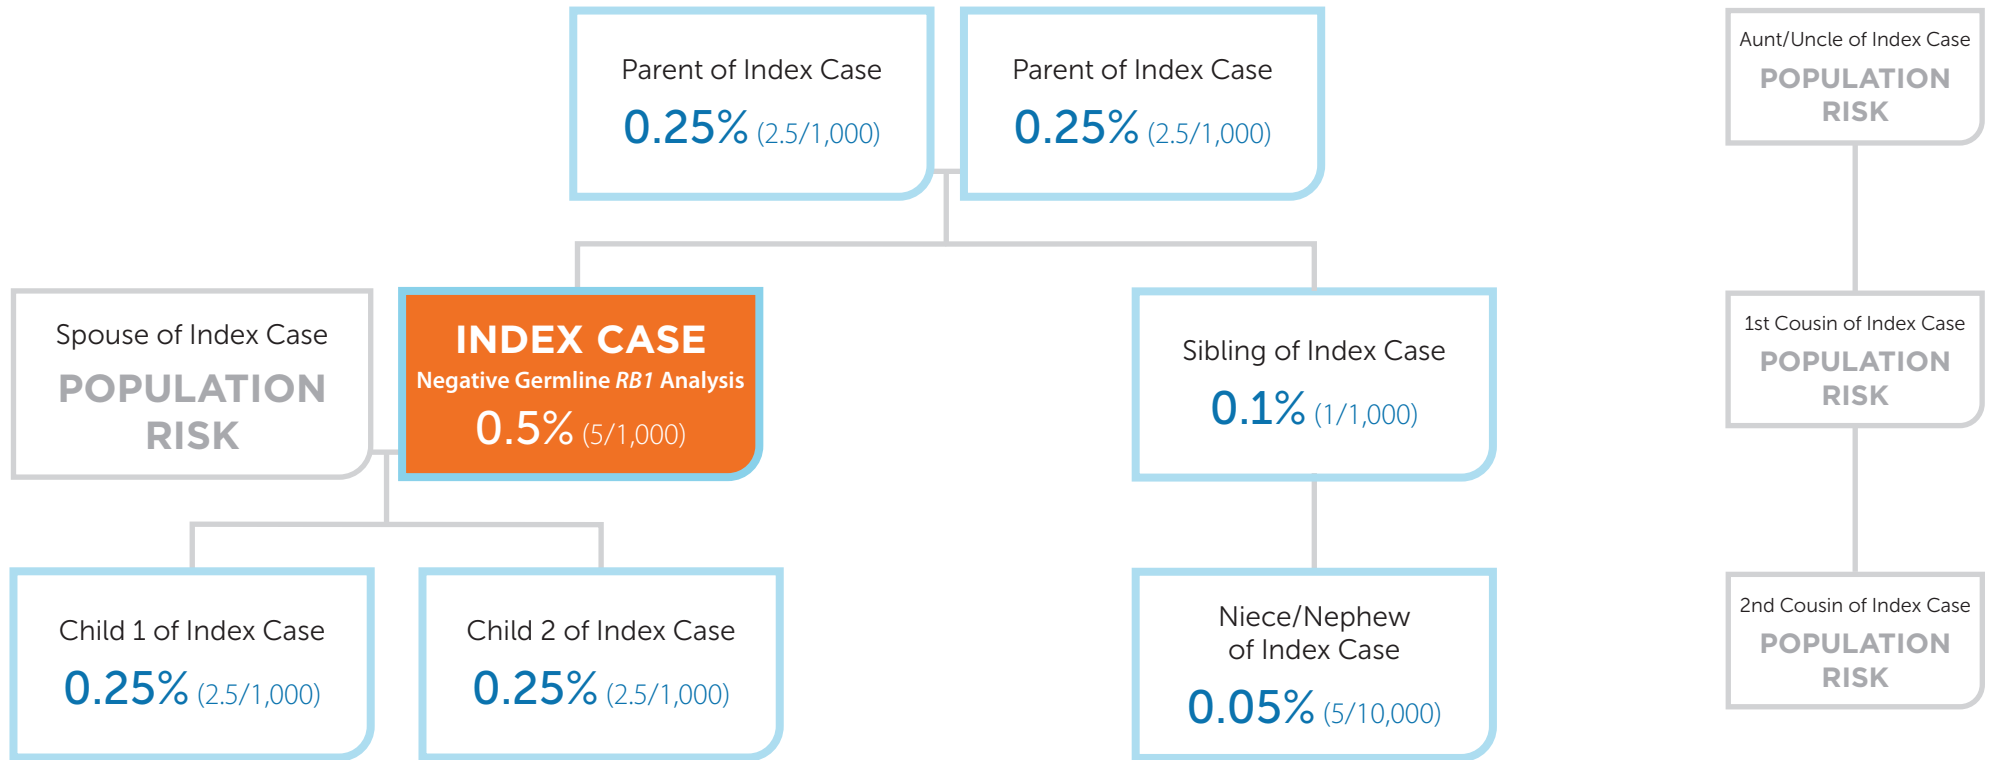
Parent of Index Case
0.25% (2.5/1,000)

Parent of Index Case
0.25% (2.5/1,000)

Aunt/Uncle of Index Case
POPULATION RISK

Spouse of Index Case
POPULATION RISK

INDEX CASE
Negative Germline *RB1* Analysis
0.5% (5/1,000)

Sibling of Index Case
0.1% (1/1,000)

1st Cousin of Index Case
POPULATION RISK

Child 1 of Index Case
0.25% (2.5/1,000)

Child 2 of Index Case
0.25% (2.5/1,000)

Niece/Nephew of Index Case
0.05% (5/10,000)

2nd Cousin of Index Case
POPULATION RISK